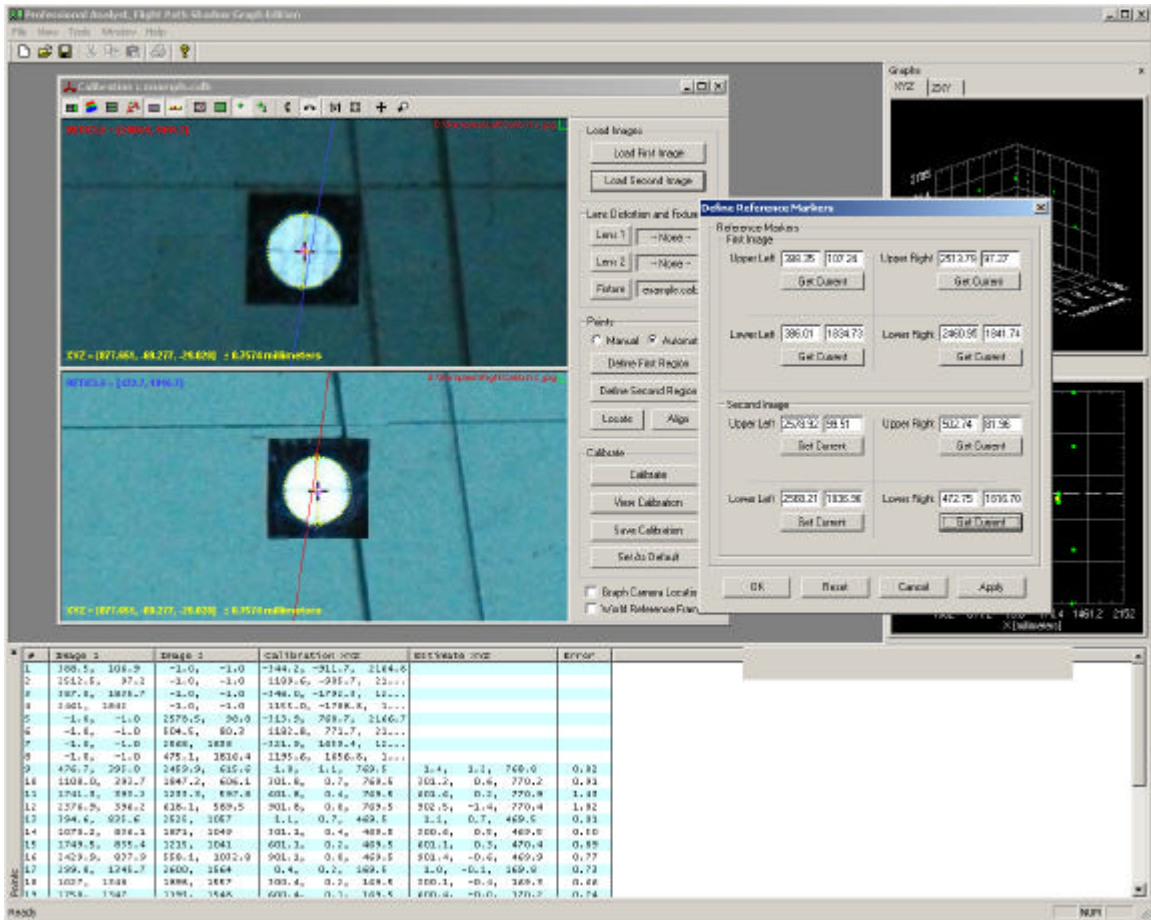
Professional Analyst, Flight Path Shadow Graph Edition

File View Tools Window Help

Calibration : example.calib

VERTEX = (2484.6, 4066.7)

XYZ = (877.655, -69.277, -29.028) : 0.7574 millimeters

VERTEX = (473.7, 1846.7)

XYZ = (877.655, -69.277, -29.028) : 0.7574 millimeters

Load Images
Load First Image
Load Second Image

Lens Distortion and Fixture
Lens 1 ~None~
Lens 2 ~None~
Fixture example.calib

Points
Manual Automatic
Define First Region
Define Second Region
Locate Align

Calibrate
Calibrate
View Calibration
Save Calibration
Set As Default

Graph Camera Location
World Reference Frame

Graphs
XYZ ZXY

Define Reference Markers
Reference Markers
First Image
Upper Left 388.35 107.28
Get Current
Upper Right 2513.79 97.27
Get Current
Lower Left 386.01 1834.73
Get Current
Lower Right 2460.95 1841.74
Get Current

Second Image
Upper Left 2578.92 89.51
Get Current
Upper Right 502.74 81.96
Get Current
Lower Left 2588.21 1835.58
Get Current
Lower Right 472.75 1816.70
Get Current

OK Reset Cancel Apply

1461.2 2152
X [millimeters]

| # | Image 1 | Image 2 | Calibration XYZ | Estimate XYZ | Error |
|---|---|---|---|---|---|
| 1 | 388.5, 106.9 | -1.0, -1.0 | -144.2, -911.7, 2164.6 | | |
| 2 | 2512.5, 97.2 | -1.0, -1.0 | 1103.6, -935.7, 21... | | |
| 3 | 387.8, 1835.7 | -1.0, -1.0 | -146.0, -1792.8, 12... | | |
| 4 | 2461, 1840 | -1.0, -1.0 | 1155.0, -1788.8, 1... | | |
| 5 | -1.0, -1.0 | 2578.5, 90.0 | -113.5, 769.7, 2166.7 | | |
| 6 | -1.0, -1.0 | 504.5, 80.2 | 1182.8, 771.7, 21... | | |
| 7 | -1.0, -1.0 | 2588, 1835 | -121.9, 1619.4, 12... | | |
| 8 | -1.0, -1.0 | 475.1, 1816.4 | 1195.6, 1656.8, 1... | | |
| 9 | 476.7, 291.0 | 2459.9, 615.6 | 1.9, 1.1, 769.5 | 1.4, 1.1, 768.0 | 0.82 |
| 10 | 1108.0, 293.7 | 1847.2, 606.1 | 301.6, 0.7, 769.5 | 301.2, 0.6, 770.2 | 0.91 |
| 11 | 1741.8, 295.3 | 1235.8, 597.8 | 601.8, 0.4, 769.5 | 601.6, 0.2, 770.9 | 1.33 |
| 12 | 2376.9, 296.2 | 618.1, 589.5 | 901.8, 0.8, 769.5 | 902.5, -1.4, 770.4 | 1.92 |
| 13 | 394.6, 831.6 | 2526, 1057 | 1.1, 0.7, 469.5 | 1.1, 0.7, 469.5 | 0.31 |
| 14 | 1078.2, 836.1 | 1871, 1049 | 301.1, 0.4, 469.5 | 300.6, 0.5, 469.0 | 0.50 |
| 15 | 1749.5, 855.4 | 1215, 1041 | 601.3, 0.2, 469.5 | 601.1, 0.5, 470.4 | 0.85 |
| 16 | 1429.9, 937.9 | 558.1, 1032.9 | 901.3, 0.8, 469.5 | 901.4, -0.6, 469.9 | 0.77 |
| 17 | 299.6, 1245.7 | 2600, 1564 | 0.4, 0.2, 169.5 | 1.0, -0.1, 169.8 | 0.73 |
| 18 | 1027, 1248 | 1886, 1557 | 300.4, 0.2, 169.5 | 300.1, -0.6, 169.5 | 0.88 |
| 19 | 1758, 1247 | 1191, 1548 | 600.4, 0.2, 169.5 | 600.4, -0.0, 170.2 | 0.74 |

Points
Ready
NUM